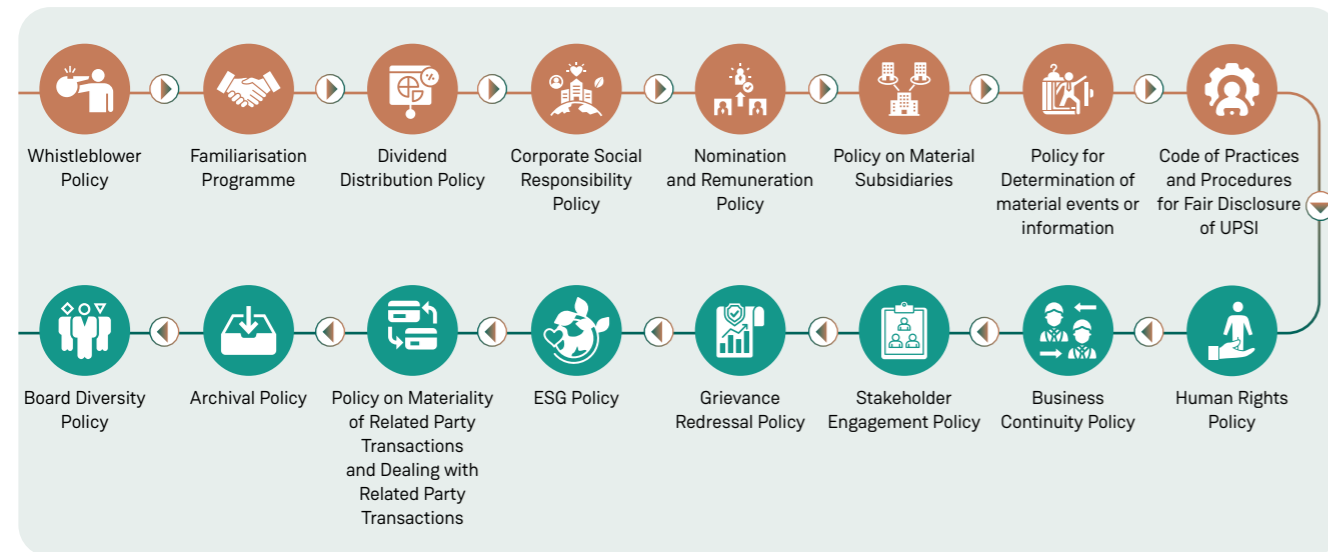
Whistleblower Policy

Familiarisation Programme

Dividend Distribution Policy

Corporate Social Responsibility Policy

Nomination and Remuneration Policy

Policy on Material Subsidiaries

Policy for Determination of material events or information

Code of Practices and Procedures for Fair Disclosure of UPSI

Human Rights Policy

Business Continuity Policy

Stakeholder Engagement Policy

Grievance Redressal Policy

ESG Policy

Policy on Materiality of Related Party Transactions and Dealing with Related Party Transactions

Archival Policy

Board Diversity Policy